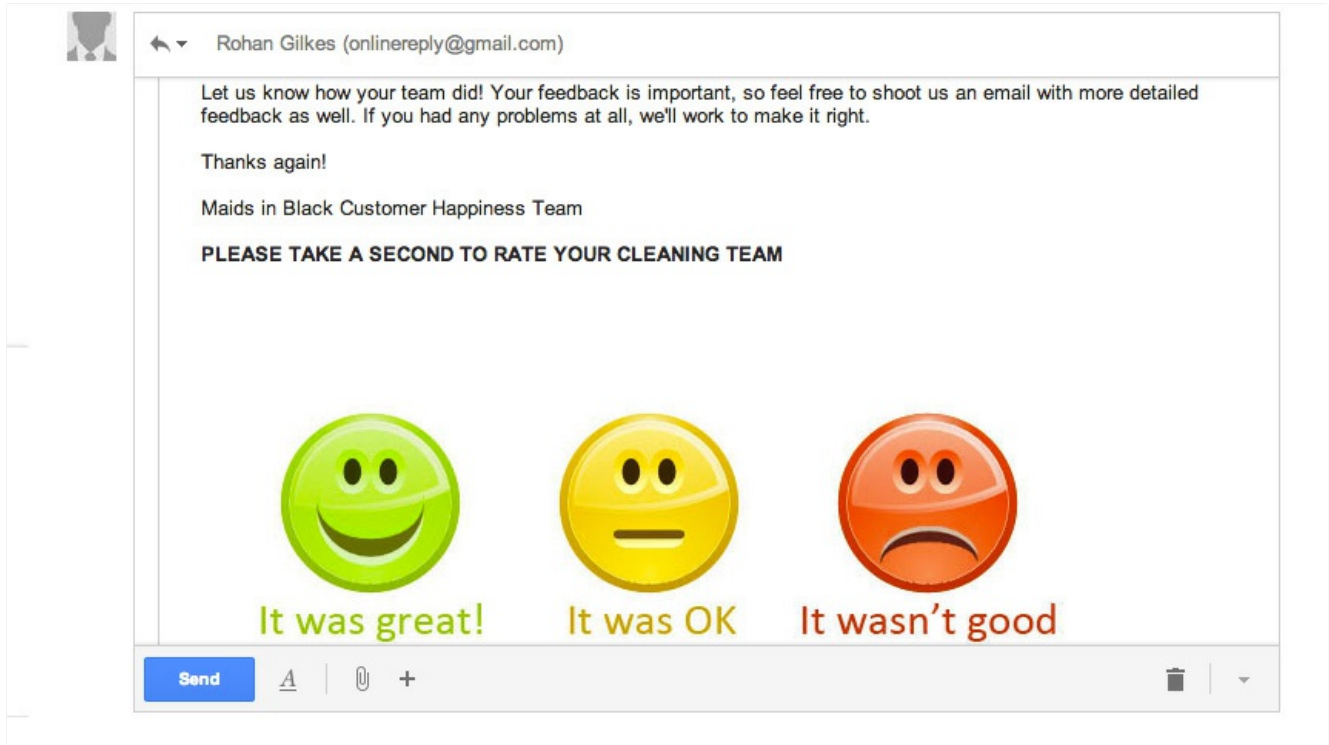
Rohan Gilkes (onlinereply@gmail.com)

Let us know how your team did! Your feedback is important, so feel free to shoot us an email with more detailed feedback as well. If you had any problems at all, we'll work to make it right.

Thanks again!

Maids in Black Customer Happiness Team

PLEASE TAKE A SECOND TO RATE YOUR CLEANING TEAM

It was great!

It was OK

It wasn't good

Send

A